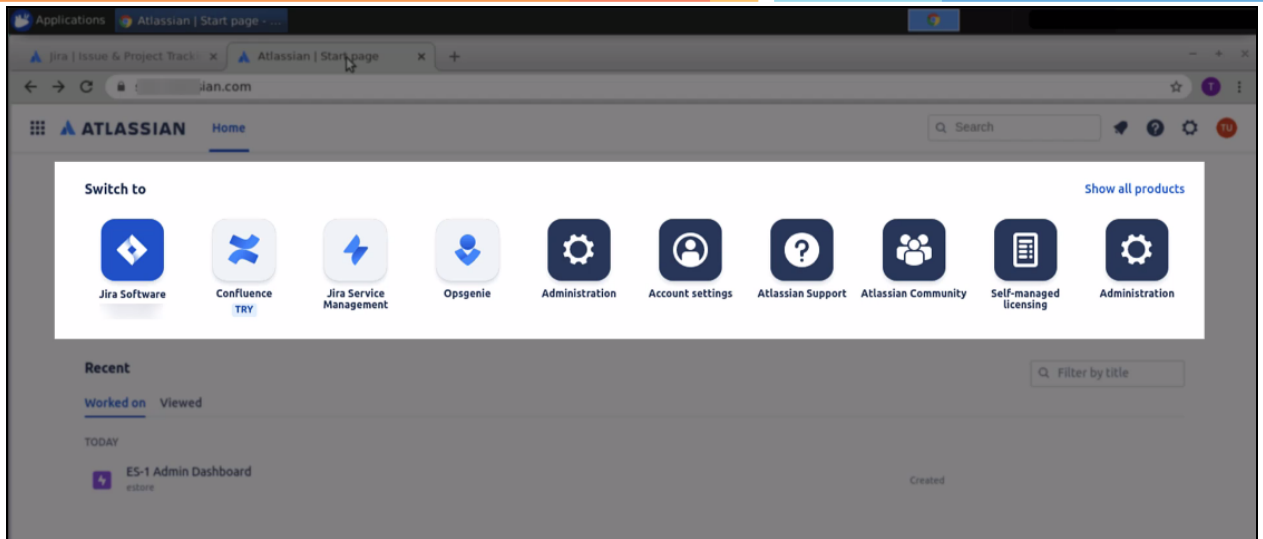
Applications Atlassian | Start page - ...

Jira | Issue & Project Tracki ×
Atlassian | Start page ×
+

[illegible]sian.com

ATLASSIAN Home

Search

TU

Switch to

Show all products

Jira Software
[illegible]

Confluence
TRY

Jira Service Management

Opsgenie

Administration

Account settings

Atlassian Support

Atlassian Community

Self-managed licensing

Administration

Recent

Filter by title

Worked on Viewed

TODAY

ES-1 Admin Dashboard
estore

Created